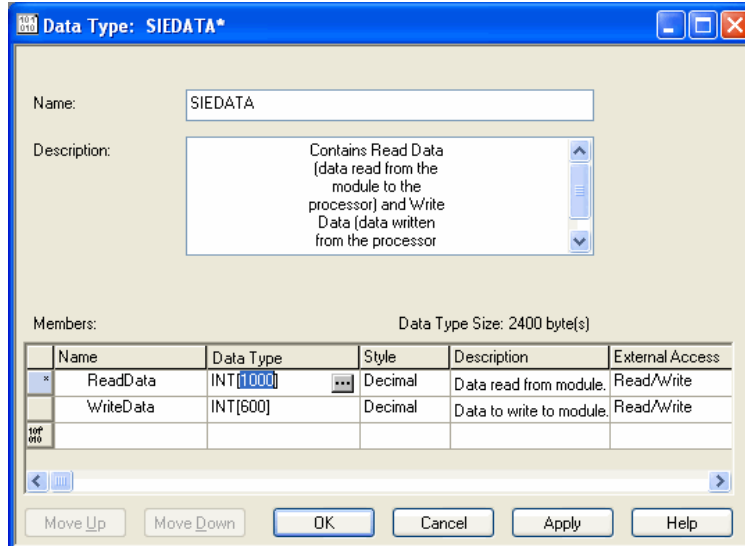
Data Type: SIEDATA*

Name: SIEDATA

Description: Contains Read Data (data read from the module to the processor) and Write Data (data written from the processor

Members:

Data Type Size: 2400 byte(s)

| | Name | Data Type | Style | Description | External Access |
|---|---|---|---|---|---|
| | ReadData | INT[1000] ... | Decimal | Data read from module. | Read/Write |
| | WriteData | INT[600] | Decimal | Data to write to module. | Read/Write |
| | | | | | |

Move Up | Move Down | OK | Cancel | Apply | Help